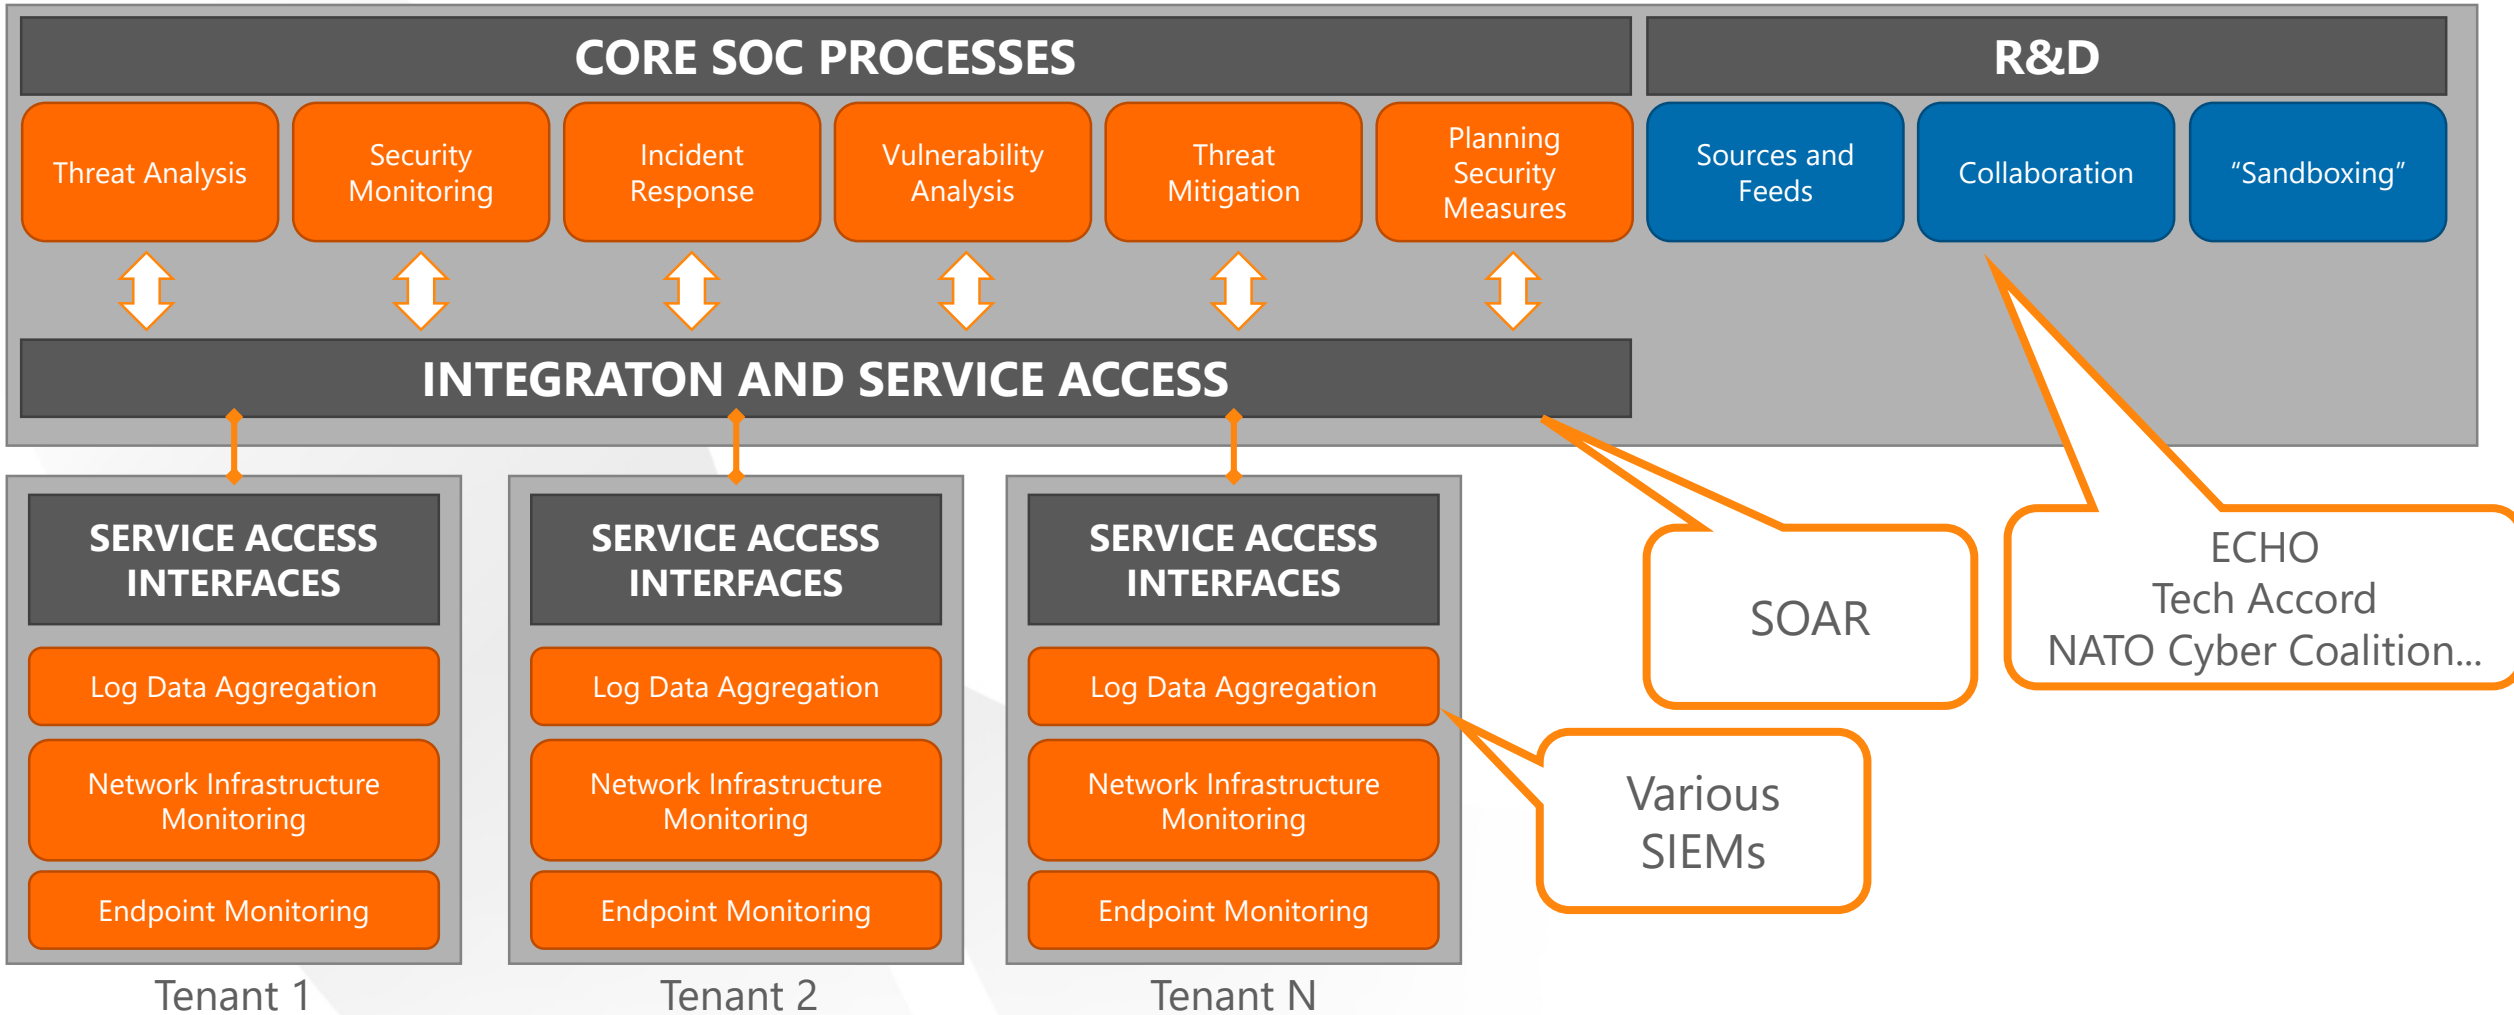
CORE SOC PROCESSES

R&D

Threat Analysis

Security Monitoring

Incident Response

Vulnerability Analysis

Threat Mitigation

Planning Security Measures

Sources and Feeds

Collaboration

“Sandboxing”

INTEGRATON AND SERVICE ACCESS

SERVICE ACCESS INTERFACES

Log Data Aggregation

Network Infrastructure Monitoring

Endpoint Monitoring

Tenant 1

SERVICE ACCESS INTERFACES

Log Data Aggregation

Network Infrastructure Monitoring

Endpoint Monitoring

Tenant 2

SERVICE ACCESS INTERFACES

Log Data Aggregation

Network Infrastructure Monitoring

Endpoint Monitoring

Tenant N

SOAR

ECHO
Tech Accord
NATO Cyber Coalition…

Various SIEMs